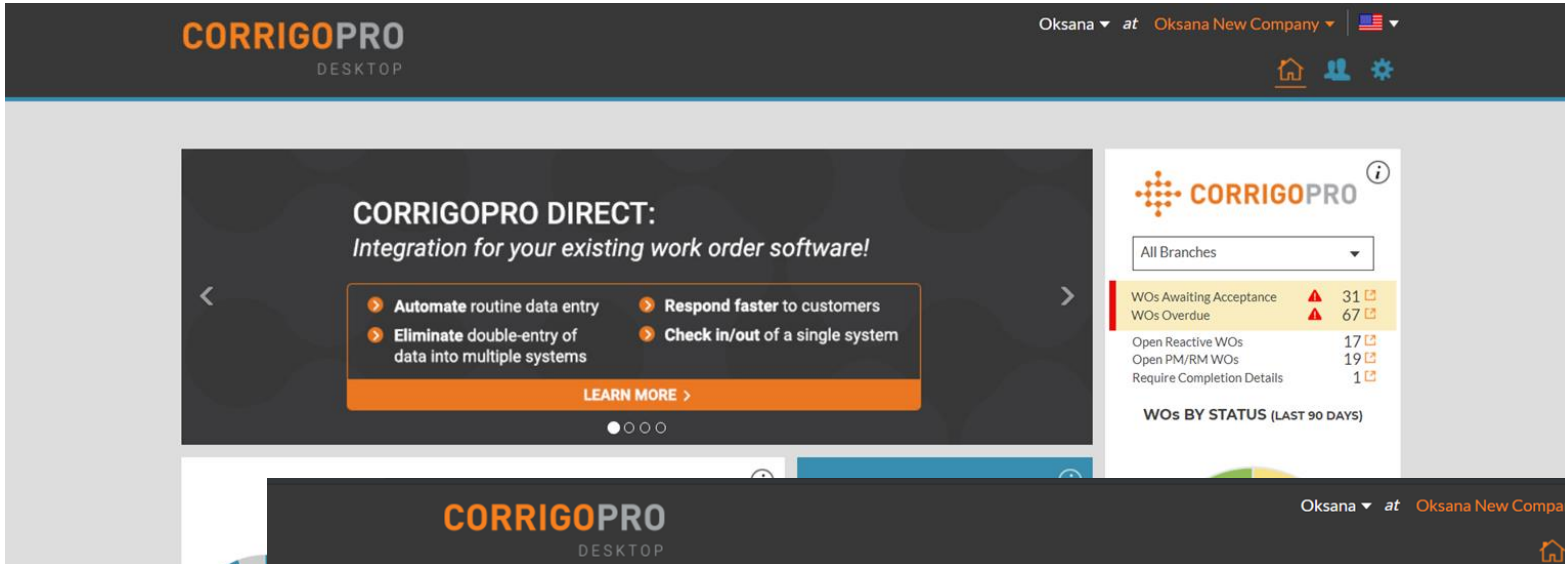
CORRIGOPRO
DESKTOP

Oksana ▾ at Oksana New Company ▾

CORRIGOPRO DIRECT:
Integration for your existing work order software!

Automate routine data entry
Eliminate double-entry of data into multiple systems
Respond faster to customers
Check in/out of a single system

LEARN MORE >

CORRIGOPRO

All Branches

WOs Awaiting Acceptance 31
WOs Overdue 67
Open Reactive WOs 17
Open PM/RM WOs 19
Require Completion Details 1

WOs BY STATUS (LAST 90 DAYS)

CORRIGOPRO
DESKTOP

Oksana ▾ at Oksana New Compa